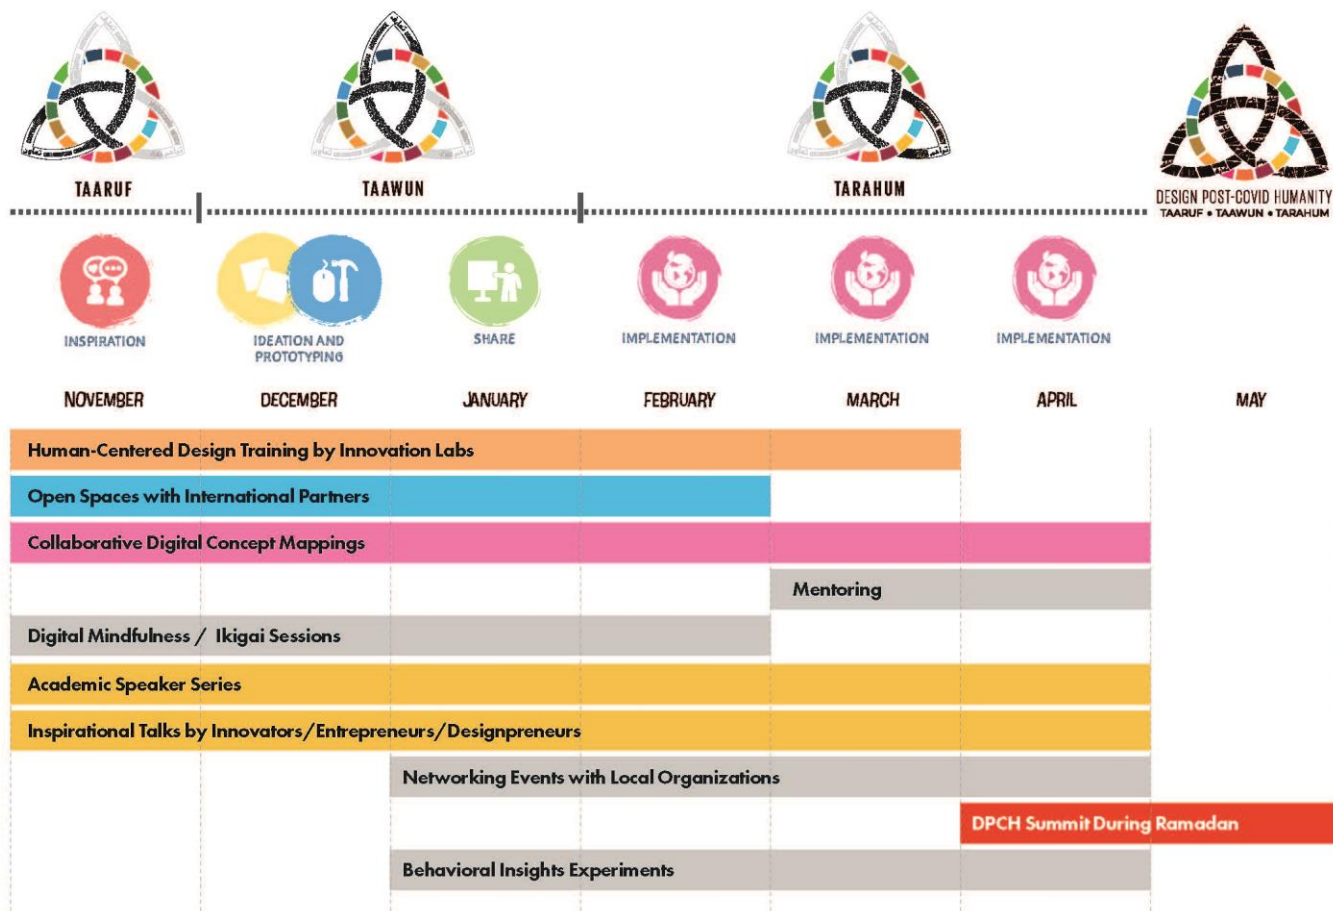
TAARUF

TAAWUN

TARAHUM

DESIGN POST-COVID HUMANITY
TAARUF • TAAWUN • TARAHUM

INSPIRATION

IDEATION AND PROTOTYPING

SHARE

IMPLEMENTATION

IMPLEMENTATION

IMPLEMENTATION

NOVEMBER

DECEMBER

JANUARY

FEBRUARY

MARCH

APRIL

MAY

Human-Centered Design Training by Innovation Labs

Open Spaces with International Partners

Collaborative Digital Concept Mappings

Mentoring

Digital Mindfulness / Ikigai Sessions

Academic Speaker Series

Inspirational Talks by Innovators/Entrepreneurs/Designpreneurs

Networking Events with Local Organizations

DPCH Summit During Ramadan

Behavioral Insights Experiments